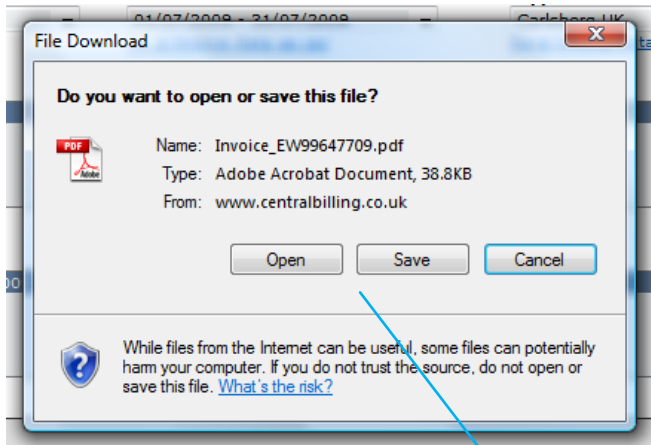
01/07/2008 - 31/07/2008

Carlsberg UK

File Download

Do you want to open or save this file?

PDF

Adobe

Name: Invoice_EW99647709.pdf

Type: Adobe Acrobat Document, 38.8KB

From: www.centralbilling.co.uk

Open

Save

Cancel

While files from the Internet can be useful, some files can potentially harm your computer. If you do not trust the source, do not open or save this file. What's the risk?